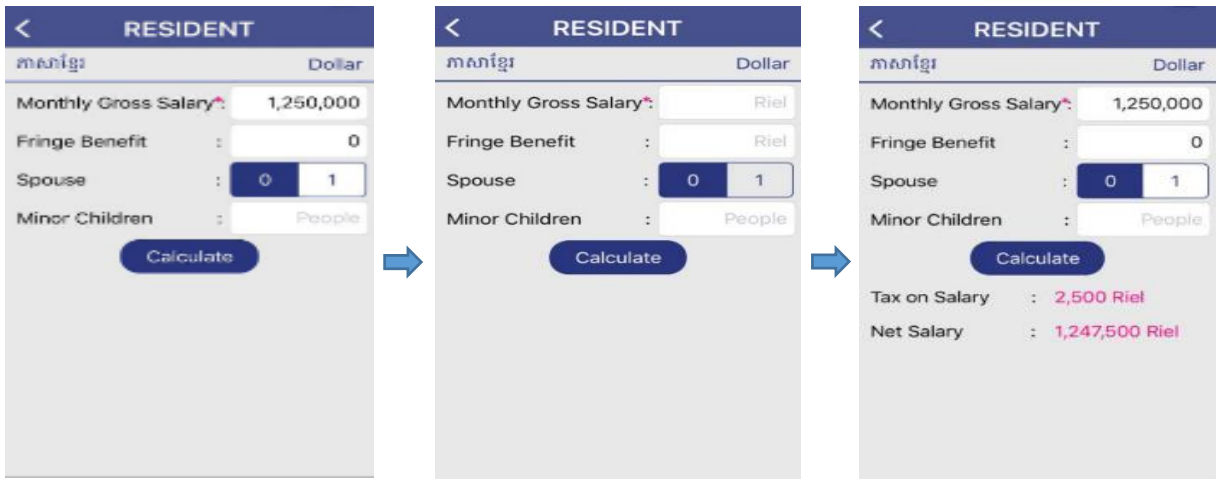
< RESIDENT
ភាសាខ្មែរ Dollar
Monthly Gross Salary*: 1,250,000
Fringe Benefit : 0
Spouse : 0 1
Minor Children : People
Calculate

< RESIDENT
ភាសាខ្មែរ Dollar
Monthly Gross Salary*: Riel
Fringe Benefit : Riel
Spouse : 0 1
Minor Children : People
Calculate

< RESIDENT
ភាសាខ្មែរ Dollar
Monthly Gross Salary*: 1,250,000
Fringe Benefit : 0
Spouse : 0 1
Minor Children : People
Calculate
Tax on Salary : 2,500 Riel
Net Salary : 1,247,500 Riel